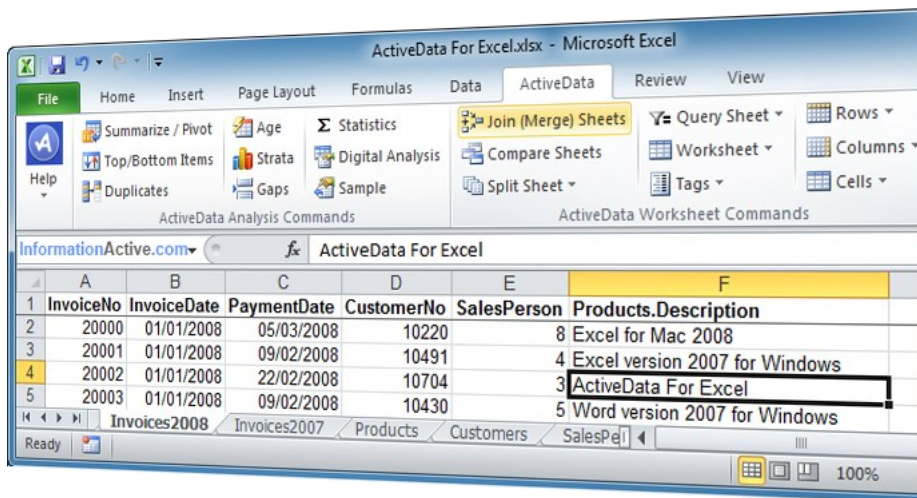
ActiveData For Excel.xlsx - Microsoft Excel

File | Home | Insert | Page Layout | Formulas | Data | ActiveData | Review | View

Help

Summarize / Pivot | Age | Statistics
Top/Bottom Items | Strata | Digital Analysis
Duplicates | Gaps | Sample
ActiveData Analysis Commands

Join (Merge) Sheets | Query Sheet | Rows
Compare Sheets | Worksheet | Columns
Split Sheet | Tags | Cells
ActiveData Worksheet Commands

InformationActive.com | $f_x$ | ActiveData For Excel

| | A | B | C | D | E | F |
|---|---|---|---|---|---|---|
| 1 | InvoiceNo | InvoiceDate | PaymentDate | CustomerNo | SalesPerson | Products.Description |
| 2 | 20000 | 01/01/2008 | 05/03/2008 | 10220 | 8 | Excel for Mac 2008 |
| 3 | 20001 | 01/01/2008 | 09/02/2008 | 10491 | 4 | Excel version 2007 for Windows |
| 4 | 20002 | 01/01/2008 | 22/02/2008 | 10704 | 3 | ActiveData For Excel |
| 5 | 20003 | 01/01/2008 | 09/02/2008 | 10430 | 5 | Word version 2007 for Windows |

Invoices2008 | Invoices2007 | Products | Customers | SalesPe

Ready | 100%